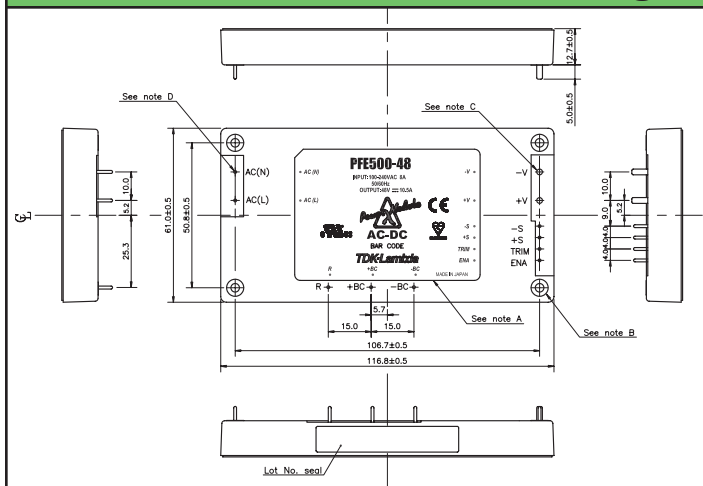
12.7±0.5
5.0±0.5
See note D
See note C
AC(N)
AC(L)
PFE500-48
INPUT:100-240VAC 5A
50/60Hz
OUTPUT:48V 10.5A
AC-DC
BAR CODE
TDK-Lambda
MADE IN JAPAN
AC (N)
AC (L)
-V
+V
-S
+S
TRIM
ENA
R
+BC
-BC
−V
+V
−S
+S
TRIM
ENA
10.0
5.2
25.3
61.0±0.5
50.8±0.5
10.0
9.0
5.2
4.0
4.0
4.0
R
+BC
−BC
5.7
15.0
15.0
See note A
See note B
106.7±0.5
116.8±0.5
Lot No. seal